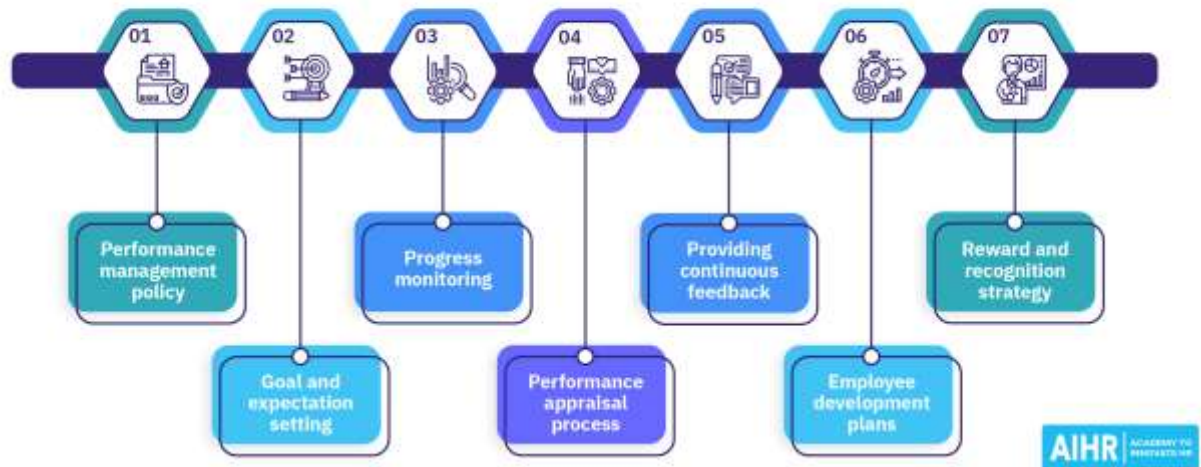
01

02

03

04

05

06

07

Performance management policy

Goal and expectation setting

Progress monitoring

Performance appraisal process

Providing continuous feedback

Employee development plans

Reward and recognition strategy

AIHR ACADEMY TO INNOVATE HR